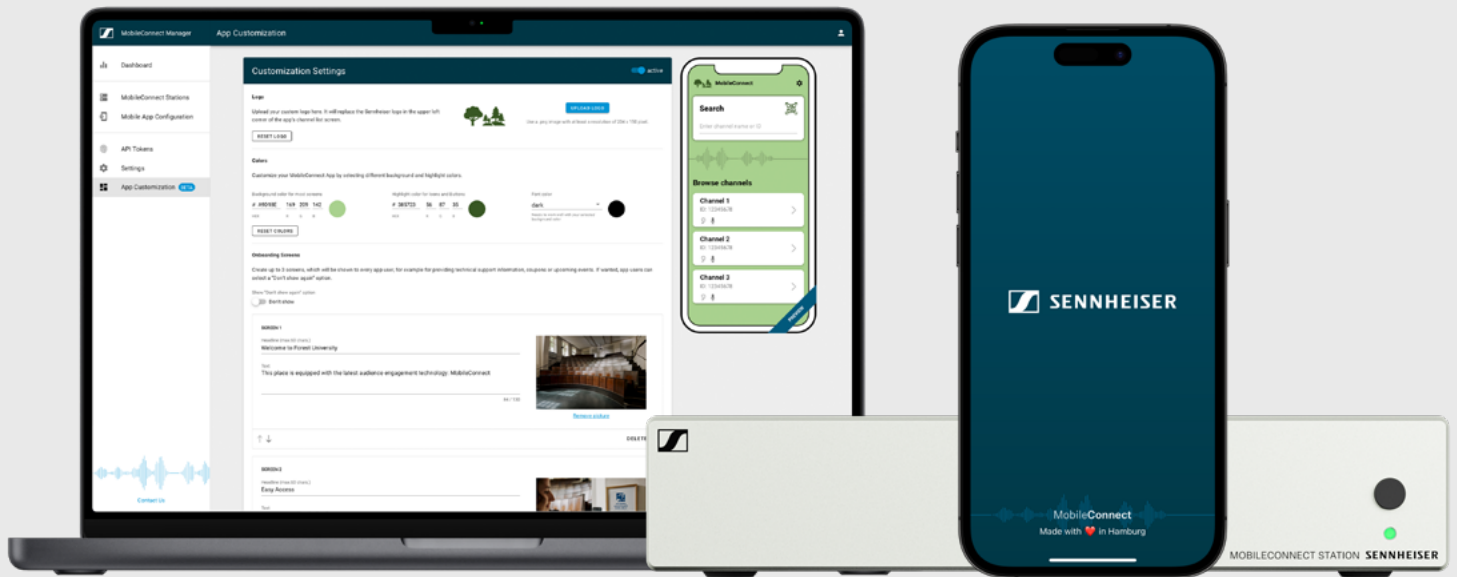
MobileConnect Manager

App Customization

Dashboard

MobileConnect Stations

Mobile App Configuration

API Tokens

Settings

App Customization BETA

Contact Us

Customization Settings

active

Logo

Upload your custom logo here. It will replace the Sennheiser logo in the upper left corner of the app's channel list screen.

RESET LOGO

UPLOAD LOGO

Colors

Customize your MobileConnect App by selecting different background and highlight colors.

Background color for most screens

# A9D59E 169 209 142

Highlight color for icons and buttons

# 385723 56 87 35

Font color

dark

RESET COLORS

Onboarding Screens

Create up to 3 screens, which will be shown to every app user, for example for providing technical support information, coupons or upcoming events. If wanted, app users can activate a "Don't show again" option.

Don't show

SCREEN 1

Headline (max 50 chars)

Welcome to Forest University

Text

This place is equipped with the latest audience engagement technology: MobileConnect

Remove picture

DELETE

SCREEN 2

Headline (max 50 chars)

Easy Access

Text

MobileConnect

Search

Enter channel name or ID

Browse channels

Channel 1

ID: 12345678

Channel 2

ID: 12345678

Channel 3

ID: 12345678

PREVIEW

SENNHEISER

MobileConnect

Made with ❤️ in Hamburg

MOBILECONNECT STATION SENNHEISER